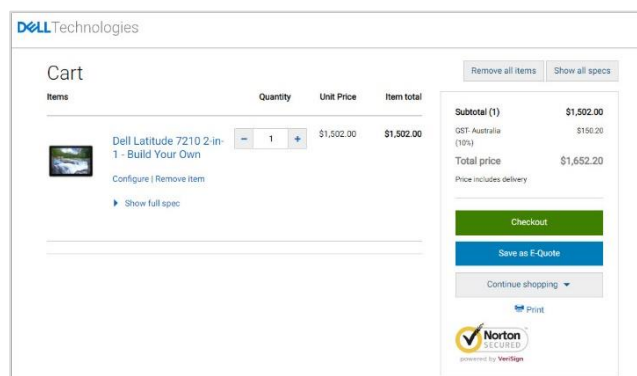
DELLTechnologies

Cart

Remove all items | Show all specs

| Items | Quantity | Unit Price | Item total |
|---|---|---|---|
| Dell Latitude 7210 2-in-1 - Build Your Own | − 1 + | $1,502.00 | $1,502.00 |

Configure | Remove item

Show full spec

| Subtotal (1) | $1,502.00 |
|---|---|
| GST- Australia (10%) | $150.20 |
| Total price | $1,652.20 |

Price includes delivery

Checkout

Save as E-Quote

Continue shopping

Print

Norton SECURED powered by VeriSign